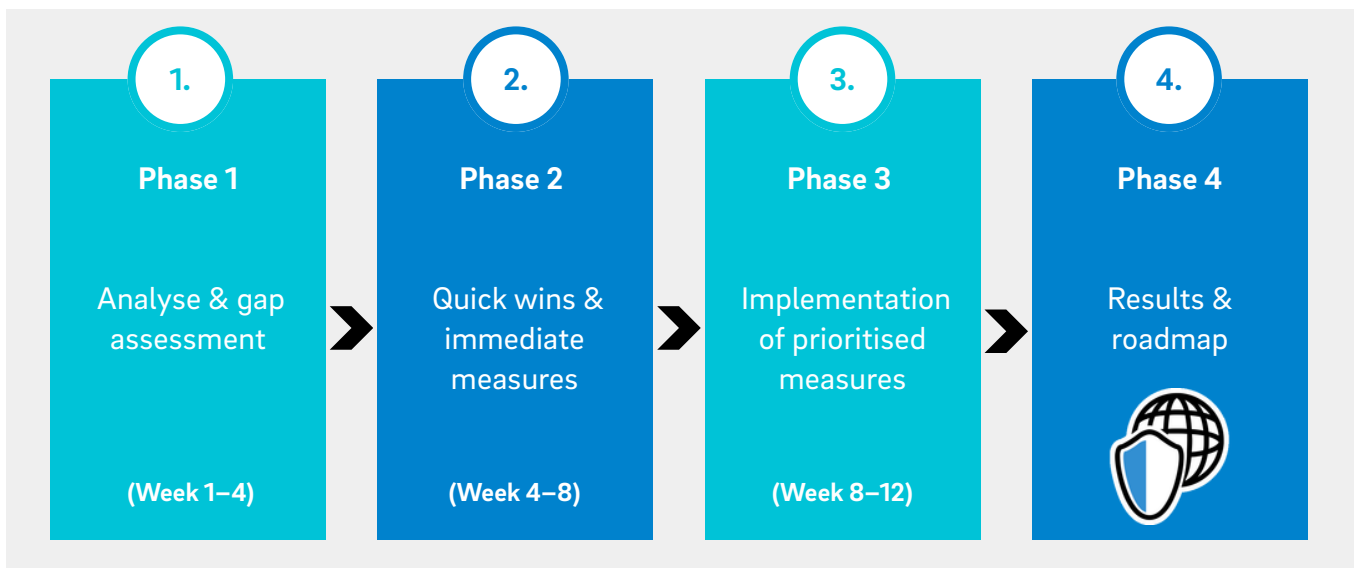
1.

Phase 1

Analyse & gap assessment

(Week 1–4)

2.

Phase 2

Quick wins & immediate measures

(Week 4–8)

3.

Phase 3

Implementation of prioritised measures

(Week 8–12)

4.

Phase 4

Results & roadmap